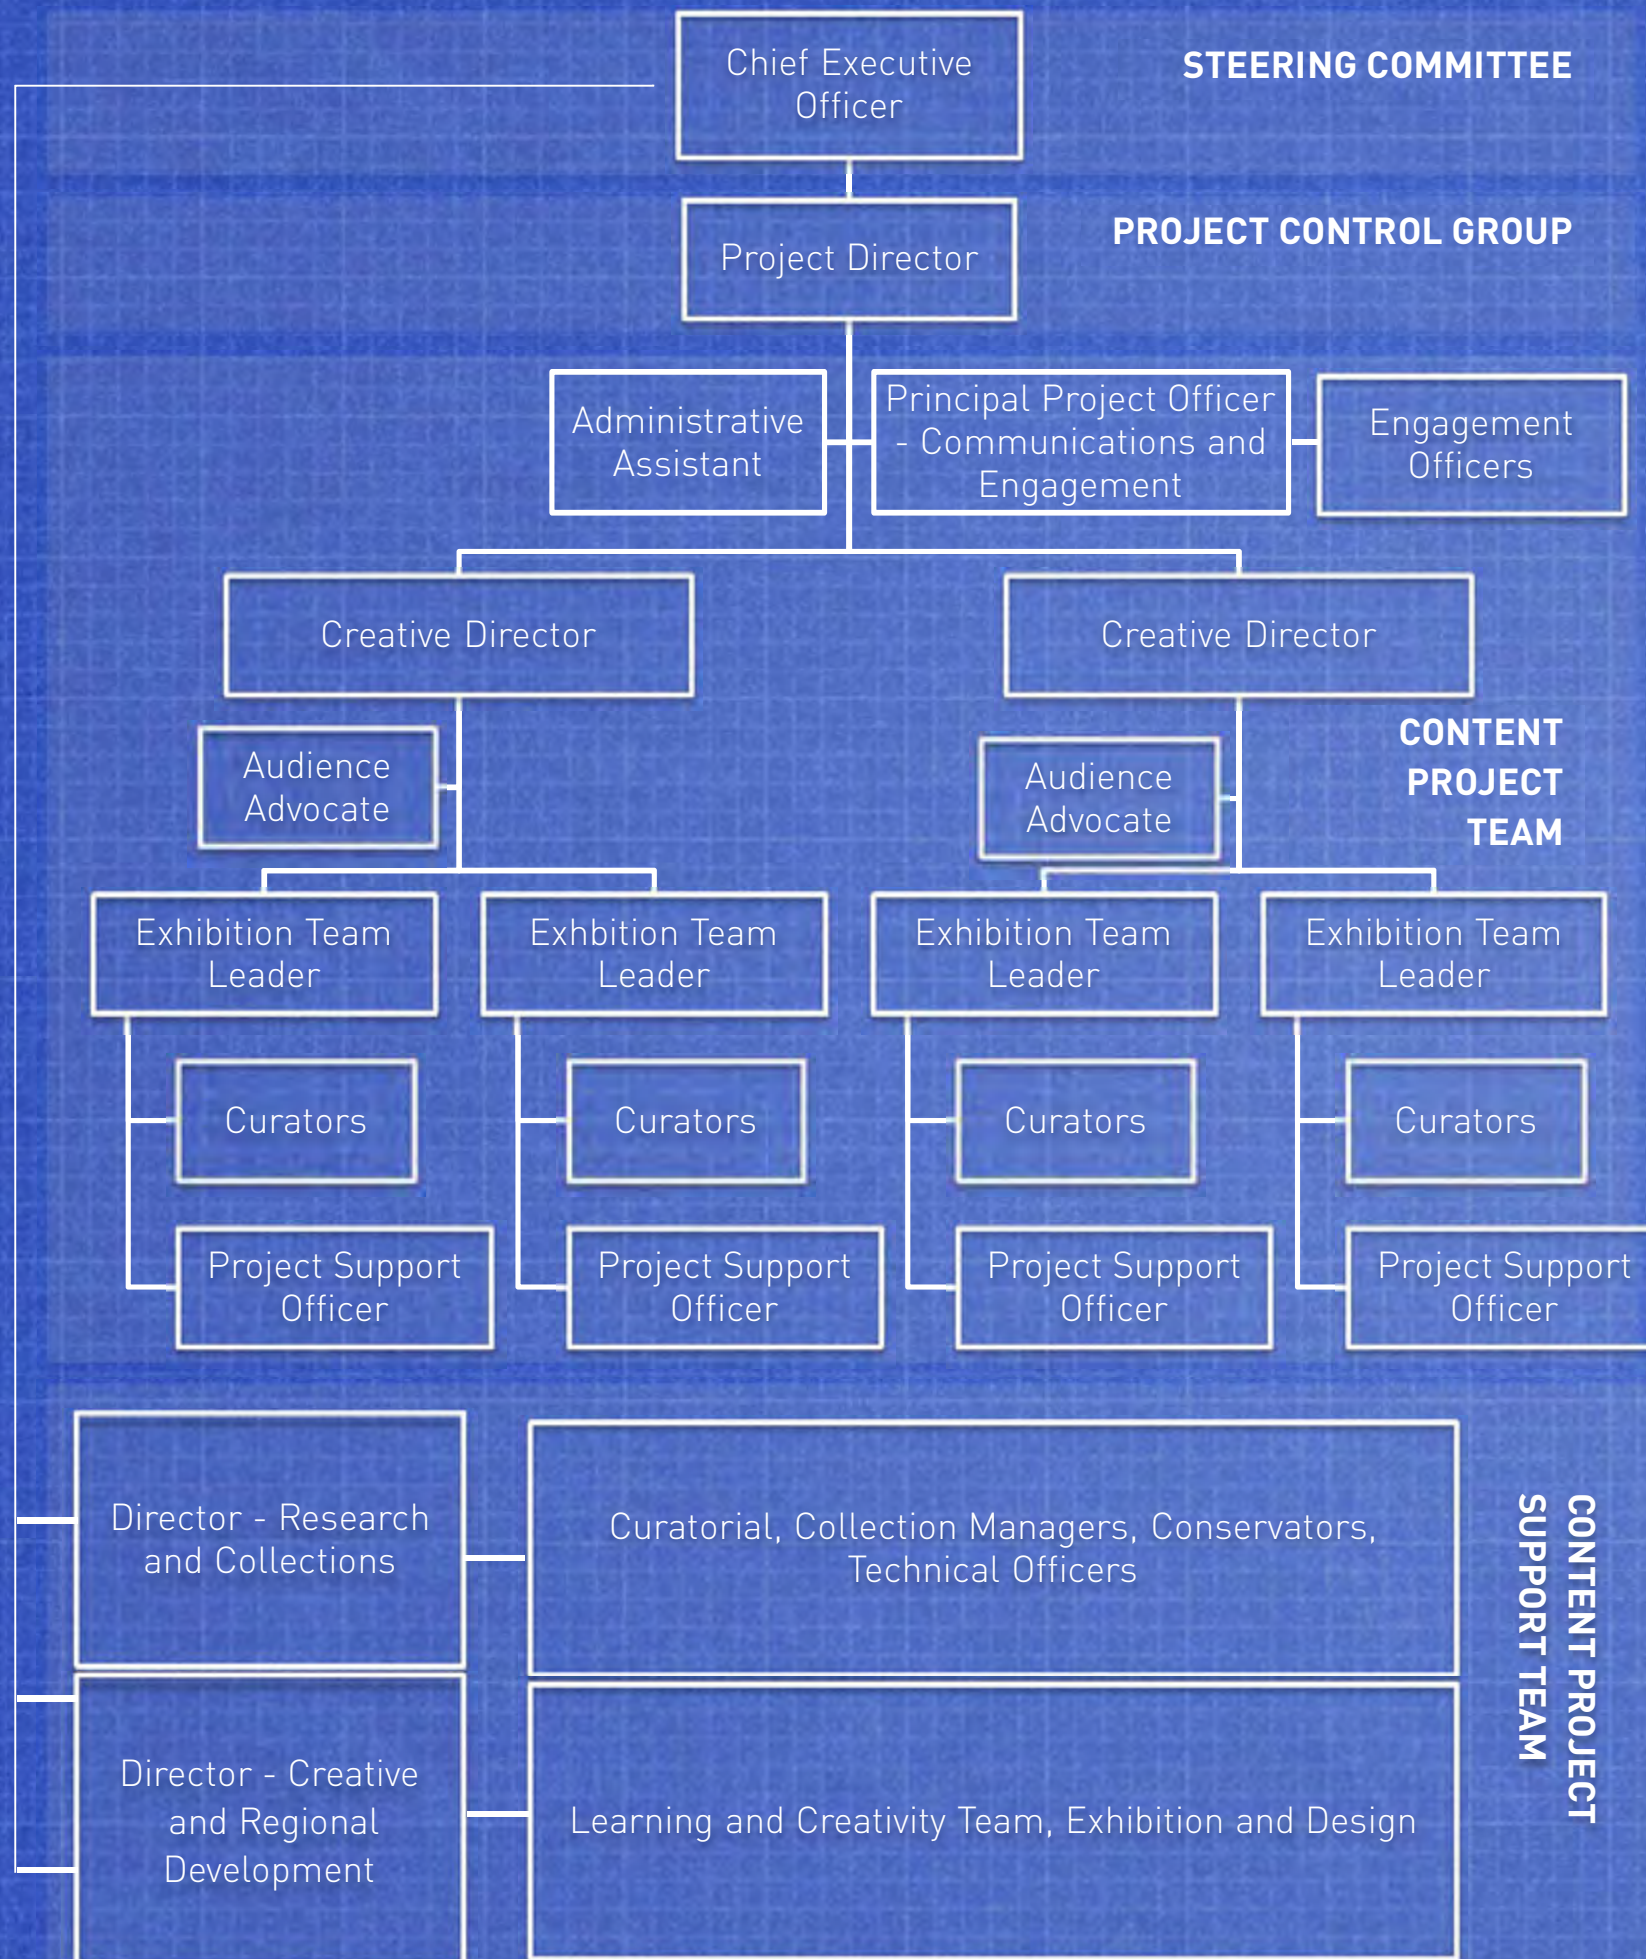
Chief Executive Officer

STEERING COMMITTEE

Project Director

PROJECT CONTROL GROUP

Administrative Assistant

Principal Project Officer - Communications and Engagement

Engagement Officers

Creative Director

Creative Director

CONTENT PROJECT TEAM

Audience Advocate

Audience Advocate

Exhibition Team Leader

Exhbition Team Leader

Exhibition Team Leader

Exhibition Team Leader

Curators

Curators

Curators

Curators

Project Support Officer

Project Support Officer

Project Support Officer

Project Support Officer

Director - Research and Collections

Curatorial, Collection Managers, Conservators, Technical Officers

Director - Creative and Regional Development

Learning and Creativity Team, Exhibition and Design

CONTENT PROJECT SUPPORT TEAM